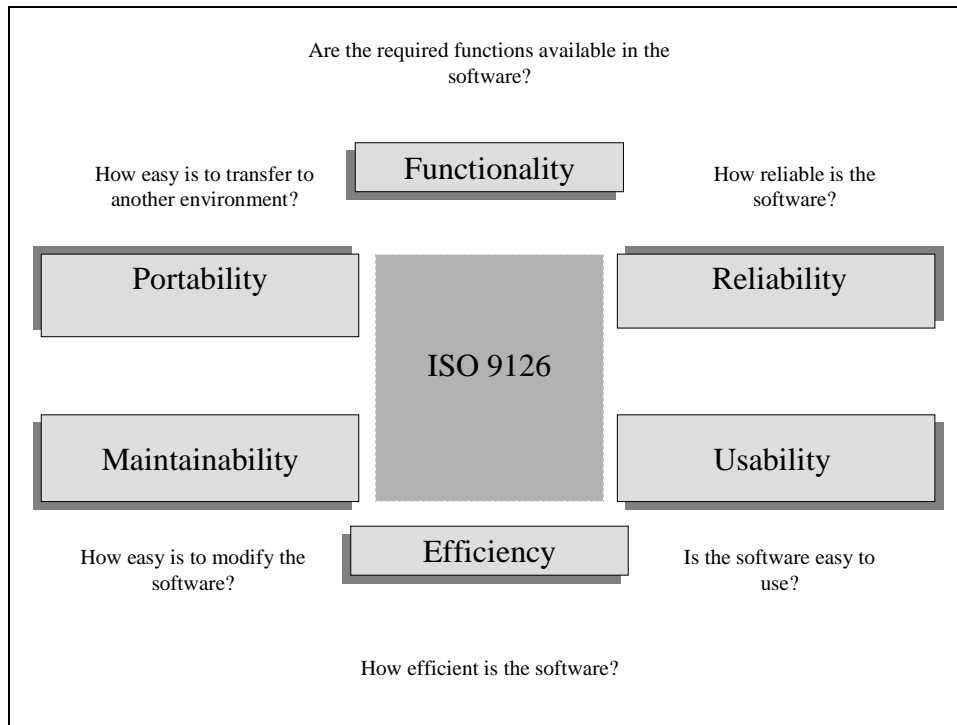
Are the required functions available in the software?

How easy is to transfer to another environment?

Functionality

How reliable is the software?

Portability

ISO 9126

Reliability

Maintainability

Usability

How easy is to modify the software?

Efficiency

Is the software easy to use?

How efficient is the software?